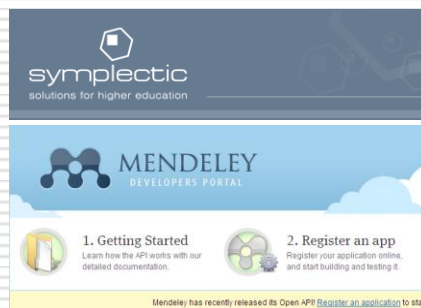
symplectic
solutions for higher education

MENDELEY
DEVELOPERS PORTAL

1. Getting Started
Learn how the API works with our detailed documentation.

2. Register an app
Register your application online, and start building and testing it.

Mendeley has recently released its Open API! Register an application to sta